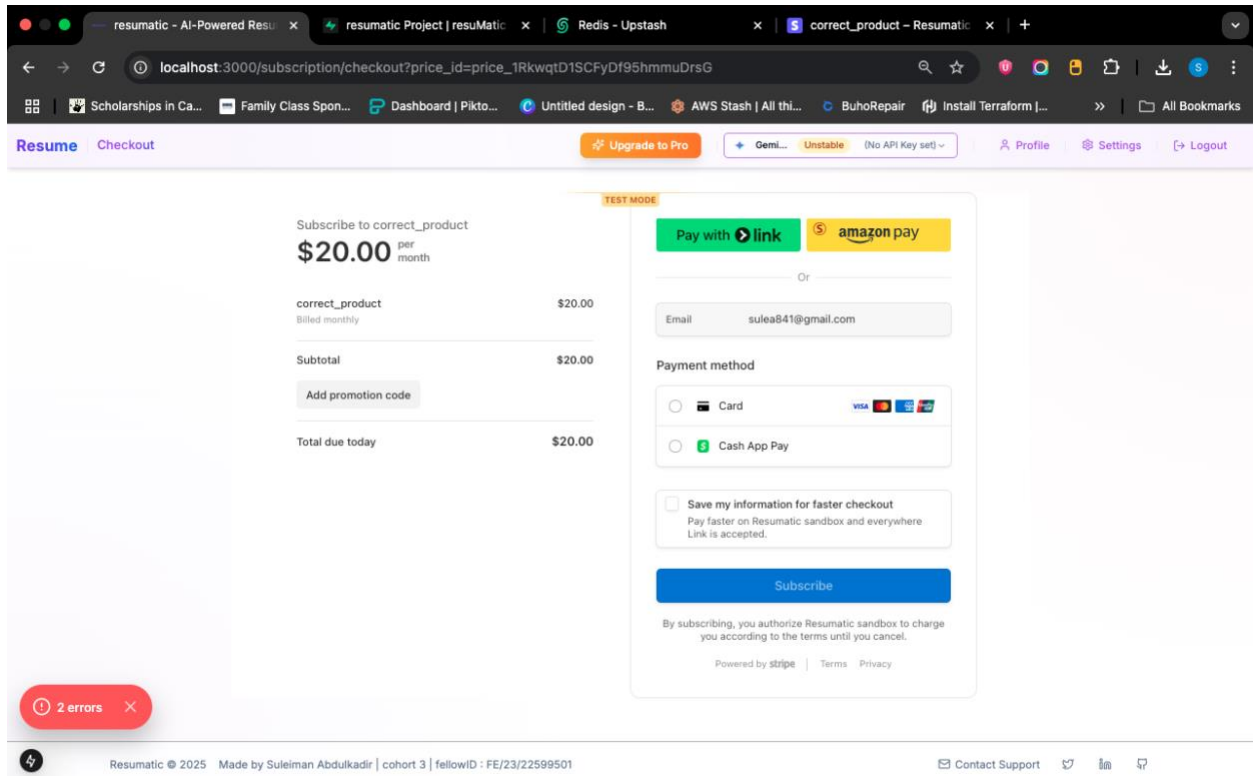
resumatic - AI-Powered Resu ×
resumatic Project | resuMatic ×
Redis - Upstash ×
correct_product – Resumatic ×
+

localhost:3000/subscription/checkout?price_id=price_1RkwqtD1SCFyDf95hmmuDrsG

Scholarships in Ca... Family Class Spon... Dashboard | Pikto... Untitled design - B... AWS Stash | All thi... BuhoRepair Install Terraform |... » All Bookmarks

Resume Checkout
Upgrade to Pro
Gemi... Unstable (No API Key set)
Profile Settings Logout

TEST MODE

Subscribe to correct_product
$20.00 per month

| correct_product | $20.00 |
|---|---|
| Billed monthly | |
| Subtotal | $20.00 |
| Add promotion code | |
| Total due today | $20.00 |

Pay with link
amazon pay

Or

Email sulea841@gmail.com

Payment method

Card

Cash App Pay

Save my information for faster checkout
Pay faster on Resumatic sandbox and everywhere Link is accepted.

Subscribe

By subscribing, you authorize Resumatic sandbox to charge you according to the terms until you cancel.

Powered by stripe | Terms Privacy

2 errors ×

Resumatic © 2025 Made by Suleiman Abdulkadir | cohort 3 | fellowID : FE/23/22599501

Contact Support